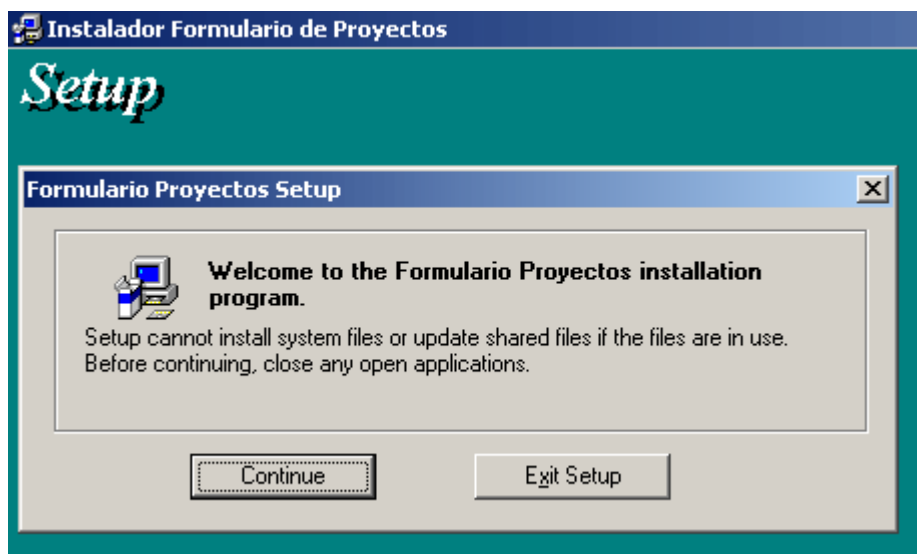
Instalador Formulario de Proyectos

Setup

Formulario Proyectos Setup

Welcome to the Formulario Proyectos installation program.

Setup cannot install system files or update shared files if the files are in use. Before continuing, close any open applications.

Continue

Exit Setup